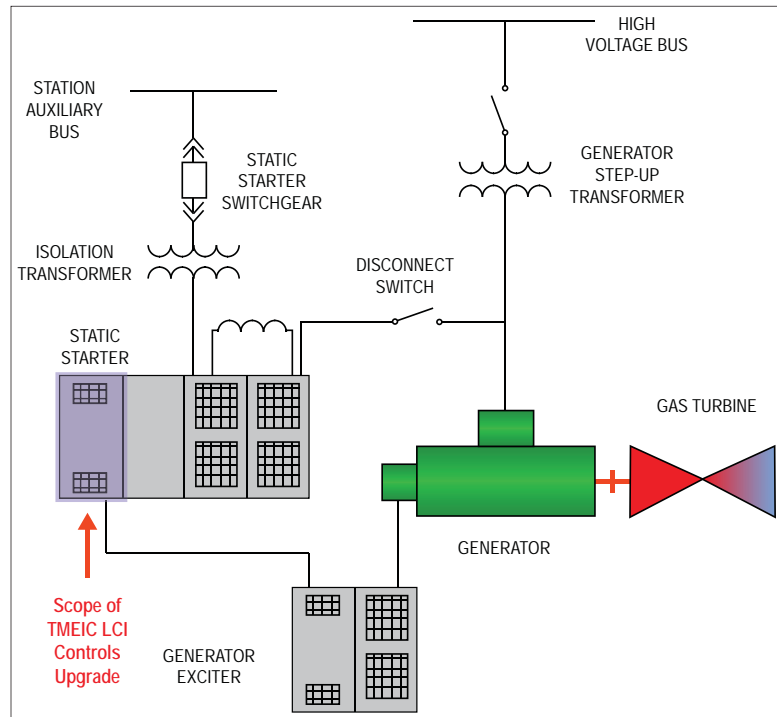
HIGH VOLTAGE BUS

STATION AUXILIARY BUS

GENERATOR STEP-UP TRANSFORMER

STATIC STARTER SWITCHGEAR

ISOLATION TRANSFORMER

DISCONNECT SWITCH

STATIC STARTER

GAS TURBINE

GENERATOR

Scope of TMEIC LCI Controls Upgrade

GENERATOR EXCITER